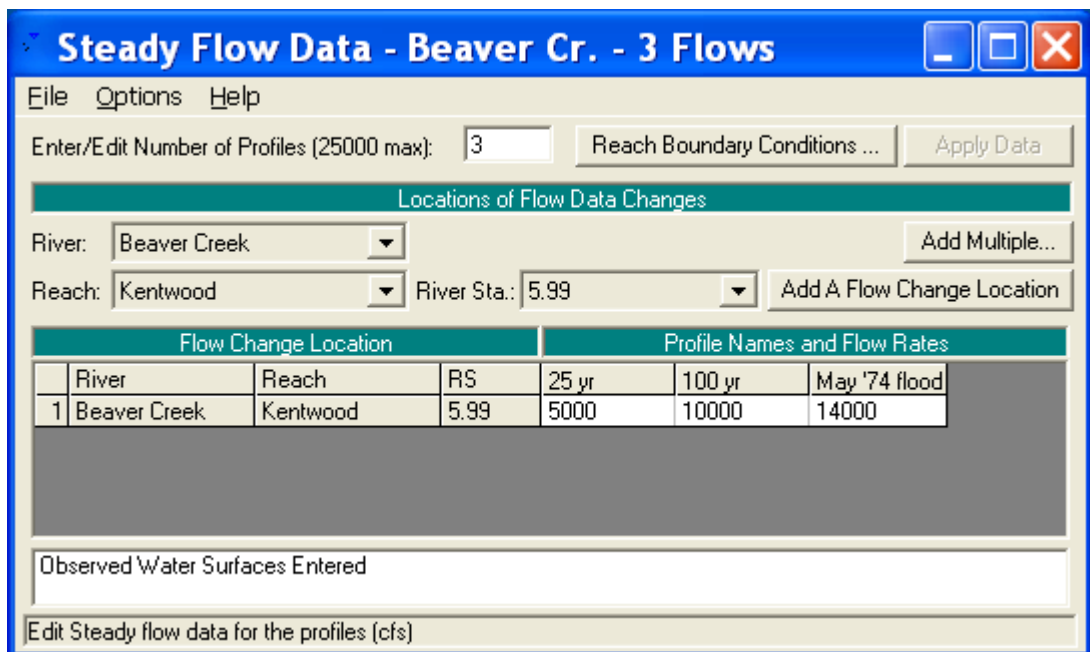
Steady Flow Data - Beaver Cr. - 3 Flows

File Options Help

Enter/Edit Number of Profiles (25000 max): 3

Reach Boundary Conditions ...

Apply Data

Locations of Flow Data Changes

River: Beaver Creek

Add Multiple...

Reach: Kentwood

River Sta.: 5.99

Add A Flow Change Location

Flow Change Location

Profile Names and Flow Rates

| | River | Reach | RS | 25 yr | 100 yr | May '74 flood |
|---|---|---|---|---|---|---|
| 1 | Beaver Creek | Kentwood | 5.99 | 5000 | 10000 | 14000 |

Observed Water Surfaces Entered

Edit Steady flow data for the profiles (cfs)